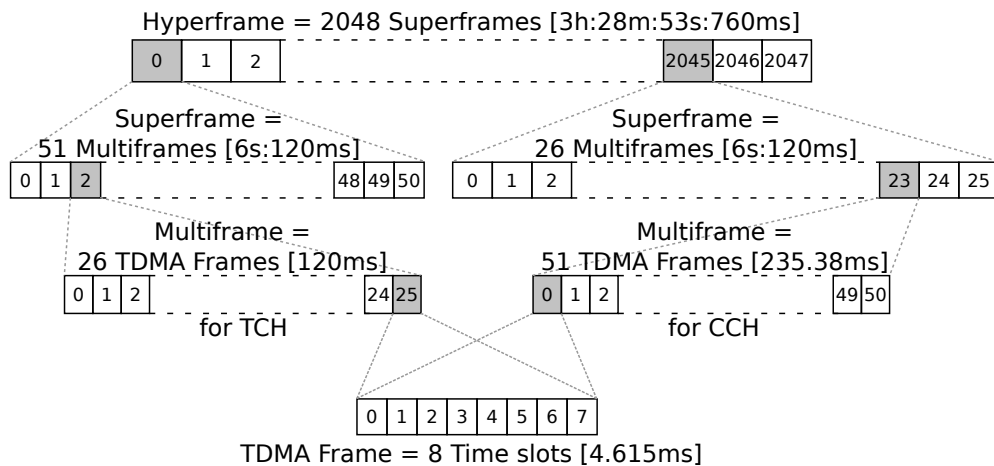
Hyperframe = 2048 Superframes [3h:28m:53s:760ms]

0 1 2 2045 2046 2047

Superframe = 51 Multiframes [6s:120ms]

0 1 2 48 49 50

Superframe = 26 Multiframes [6s:120ms]

0 1 2 23 24 25

Multiframe = 26 TDMA Frames [120ms]

0 1 2 24 25

for TCH

Multiframe = 51 TDMA Frames [235.38ms]

0 1 2 49 50

for CCH

0 1 2 3 4 5 6 7

TDMA Frame = 8 Time slots [4.615ms]